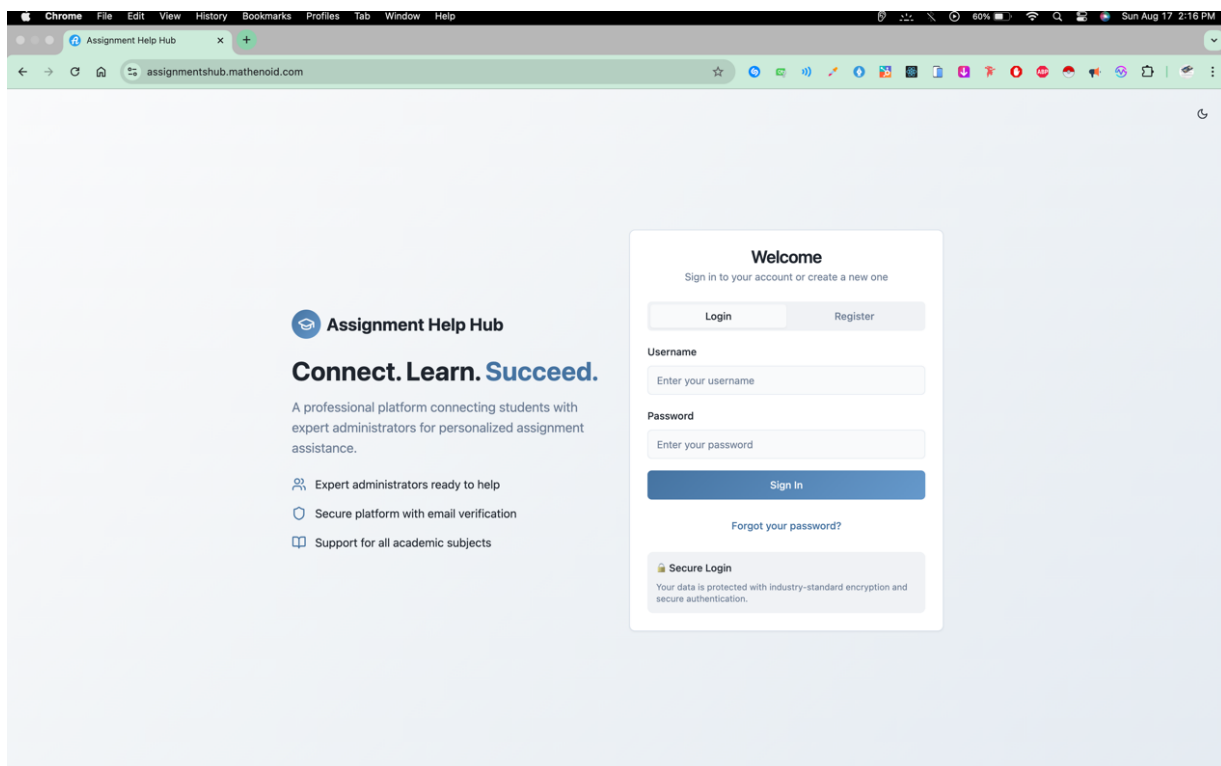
Chrome File Edit View History Bookmarks Profiles Tab Window Help

60% Sun Aug 17 2:16 PM

Assignment Help Hub ×

assignmentshub.mathenoid.com

Assignment Help Hub

Connect. Learn. Succeed.

A professional platform connecting students with expert administrators for personalized assignment assistance.

Expert administrators ready to help

Secure platform with email verification

Support for all academic subjects

Welcome

Sign in to your account or create a new one

Login

Register

Username

Enter your username

Password

Enter your password

Sign In

Forgot your password?

Secure Login

Your data is protected with industry-standard encryption and secure authentication.